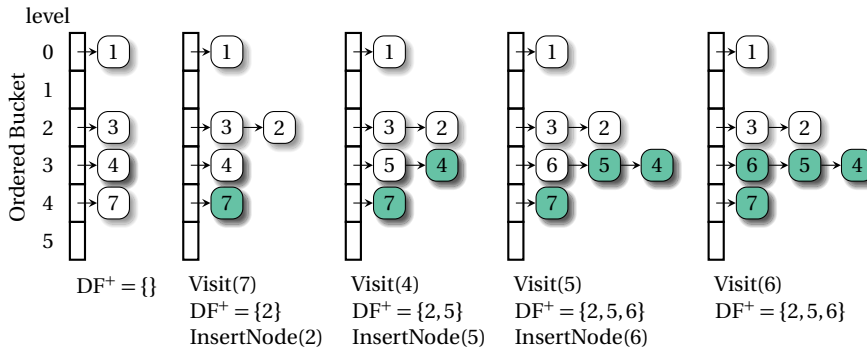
level

Ordered Bucket

0
1
2
3
4
5

1
3
4
7

1
3 2
4
7

1
3 2
5 4
7

1
3 2
6 5 4
7

1
3 2
6 5 4
7

$DF^+ = \{\}$

Visit(7)
$DF^+ = \{2\}$
InsertNode(2)

Visit(4)
$DF^+ = \{2,5\}$
InsertNode(5)

Visit(5)
$DF^+ = \{2,5,6\}$
InsertNode(6)

Visit(6)
$DF^+ = \{2,5,6\}$